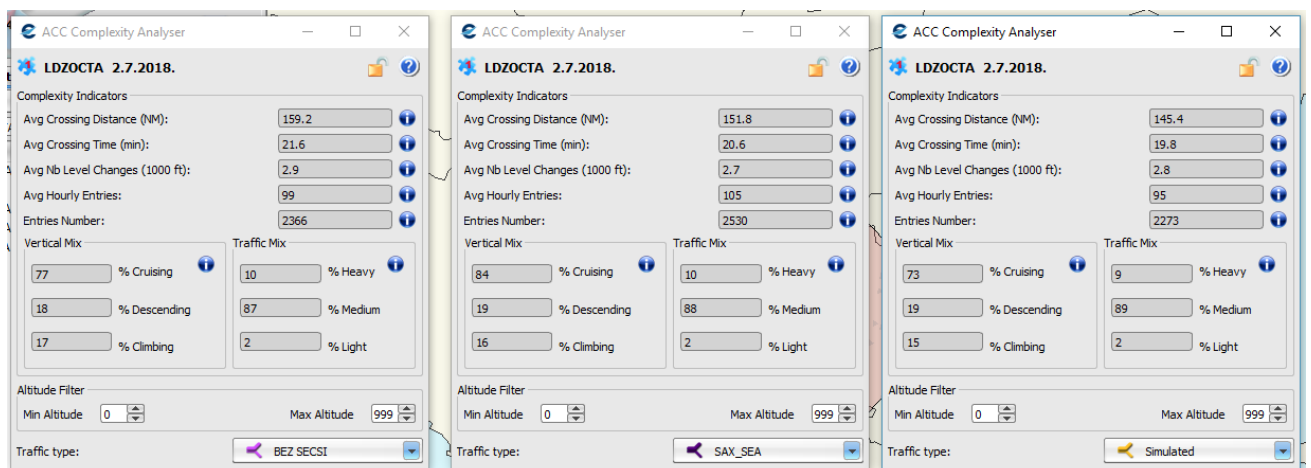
ACC Complexity Analyser

LDZOCTA 2.7.2018.

Complexity Indicators

| | |
|---|---|
| Avg Crossing Distance (NM): | 159.2 |
| Avg Crossing Time (min): | 21.6 |
| Avg Nb Level Changes (1000 ft): | 2.9 |
| Avg Hourly Entries: | 99 |
| Entries Number: | 2366 |

Vertical Mix

77 % Cruising
18 % Descending
17 % Climbing

Traffic Mix

10 % Heavy
87 % Medium
2 % Light

Altitude Filter

Min Altitude 0 Max Altitude 999

Traffic type: BEZ SECSI

ACC Complexity Analyser

LDZOCTA 2.7.2018.

Complexity Indicators

| | |
|---|---|
| Avg Crossing Distance (NM): | 151.8 |
| Avg Crossing Time (min): | 20.6 |
| Avg Nb Level Changes (1000 ft): | 2.7 |
| Avg Hourly Entries: | 105 |
| Entries Number: | 2530 |

Vertical Mix

84 % Cruising
19 % Descending
16 % Climbing

Traffic Mix

10 % Heavy
88 % Medium
2 % Light

Altitude Filter

Min Altitude 0 Max Altitude 999

Traffic type: SAX_SEA

ACC Complexity Analyser

LDZOCTA 2.7.2018.

Complexity Indicators

| | |
|---|---|
| Avg Crossing Distance (NM): | 145.4 |
| Avg Crossing Time (min): | 19.8 |
| Avg Nb Level Changes (1000 ft): | 2.8 |
| Avg Hourly Entries: | 95 |
| Entries Number: | 2273 |

Vertical Mix

73 % Cruising
19 % Descending
15 % Climbing

Traffic Mix

9 % Heavy
89 % Medium
2 % Light

Altitude Filter

Min Altitude 0 Max Altitude 999

Traffic type: Simulated